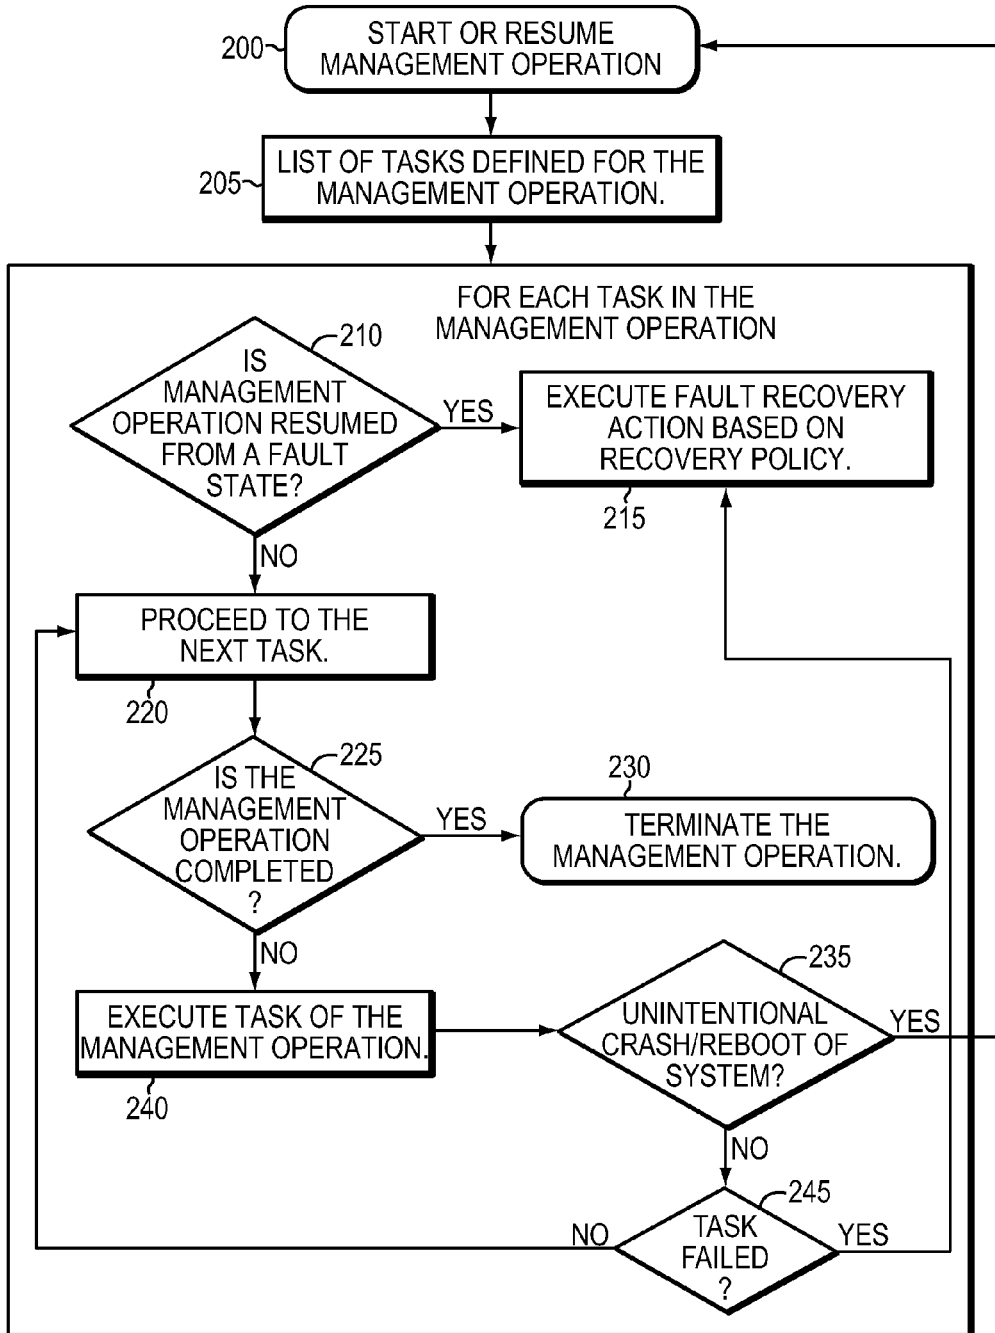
200
START OR RESUME MANAGEMENT OPERATION

205
LIST OF TASKS DEFINED FOR THE MANAGEMENT OPERATION.

FOR EACH TASK IN THE MANAGEMENT OPERATION

210
IS MANAGEMENT OPERATION RESUMED FROM A FAULT STATE?

YES

EXECUTE FAULT RECOVERY ACTION BASED ON RECOVERY POLICY.

215

NO

PROCEED TO THE NEXT TASK.

220

225
IS THE MANAGEMENT OPERATION COMPLETED ?

YES

230
TERMINATE THE MANAGEMENT OPERATION.

NO

EXECUTE TASK OF THE MANAGEMENT OPERATION.

240

235
UNINTENTIONAL CRASH/REBOOT OF SYSTEM?

YES

NO

245
TASK FAILED ?

NO

YES